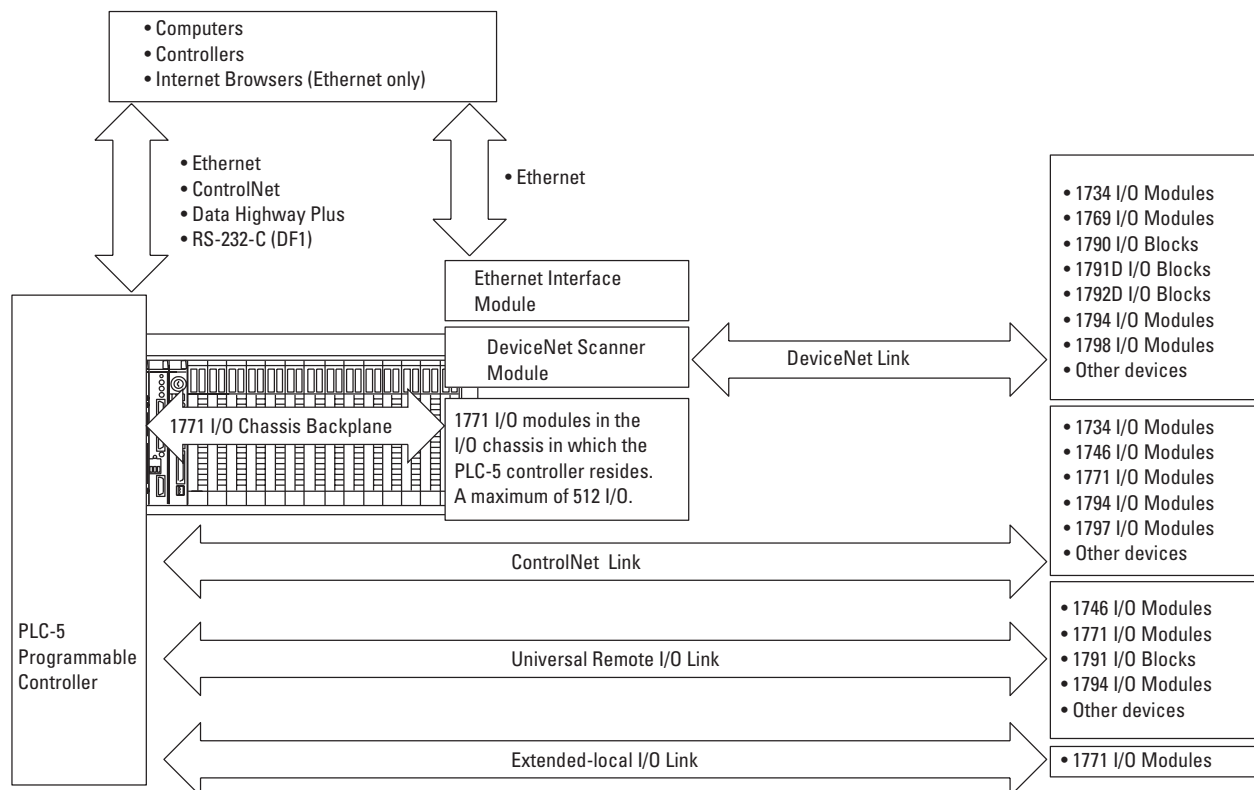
• Computers
• Controllers
• Internet Browsers (Ethernet only)

• Ethernet
• ControlNet
• Data Highway Plus
• RS-232-C (DF1)

• Ethernet

Ethernet Interface Module

DeviceNet Scanner Module

DeviceNet Link

• 1734 I/O Modules
• 1769 I/O Modules
• 1790 I/O Blocks
• 1791D I/O Blocks
• 1792D I/O Blocks
• 1794 I/O Modules
• 1798 I/O Modules
• Other devices

1771 I/O Chassis Backplane

1771 I/O modules in the I/O chassis in which the PLC-5 controller resides. A maximum of 512 I/O.

• 1734 I/O Modules
• 1746 I/O Modules
• 1771 I/O Modules
• 1794 I/O Modules
• 1797 I/O Modules
• Other devices

ControlNet Link

PLC-5 Programmable Controller

Universal Remote I/O Link

• 1746 I/O Modules
• 1771 I/O Modules
• 1791 I/O Blocks
• 1794 I/O Modules
• Other devices

Extended-local I/O Link

• 1771 I/O Modules